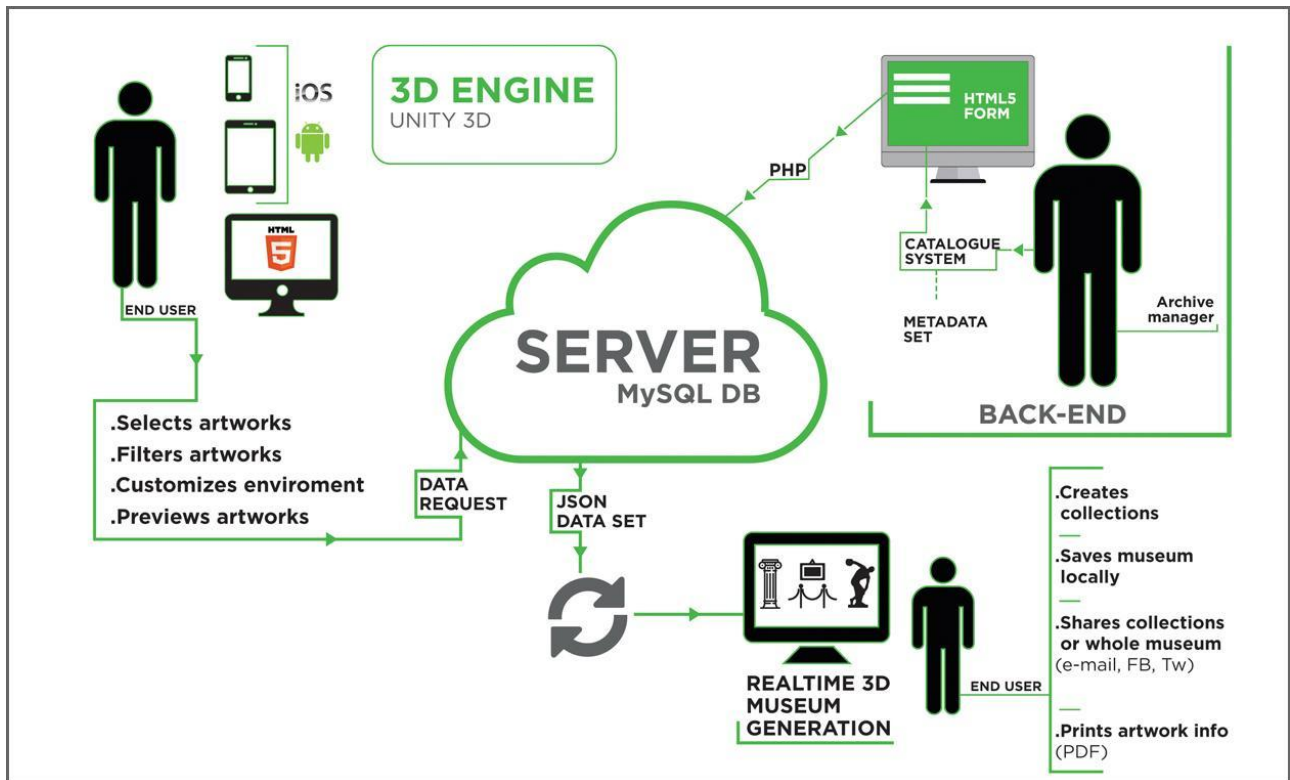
iOS

3D ENGINE
UNITY 3D

HTML
5

END USER

.Selects artworks
.Filters artworks
.Customizes enviroment
.Previews artworks

DATA
REQUEST

PHP

SERVER
MySQL DB

JSON
DATA SET

HTML5
FORM

CATALOGUE
SYSTEM

METADATA
SET

Archive
manager

BACK-END

REALTIME 3D
MUSEUM
GENERATION

END USER

.Creates collections

.Saves museum locally

.Shares collections or whole museum (e-mail, FB, Tw)

.Prints artwork info (PDF)